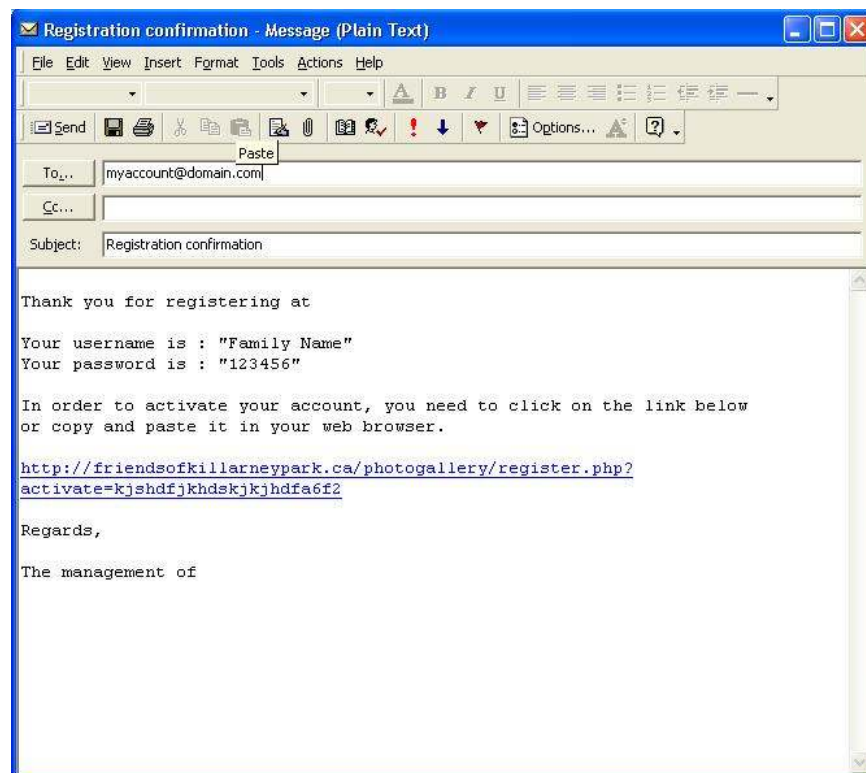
Registration confirmation - Message (Plain Text)

File Edit View Insert Format Tools Actions Help

Send Options...

Paste

To... myaccount@domain.com

Cc...

Subject: Registration confirmation

Thank you for registering at

Your username is : "Family Name"
Your password is : "123456"

In order to activate your account, you need to click on the link below or copy and paste it in your web browser.

http://friendsofkillarneypark.ca/photogallery/register.php?activate=kjshdfjkhdskjkjhdfa6f2

Regards,

The management of